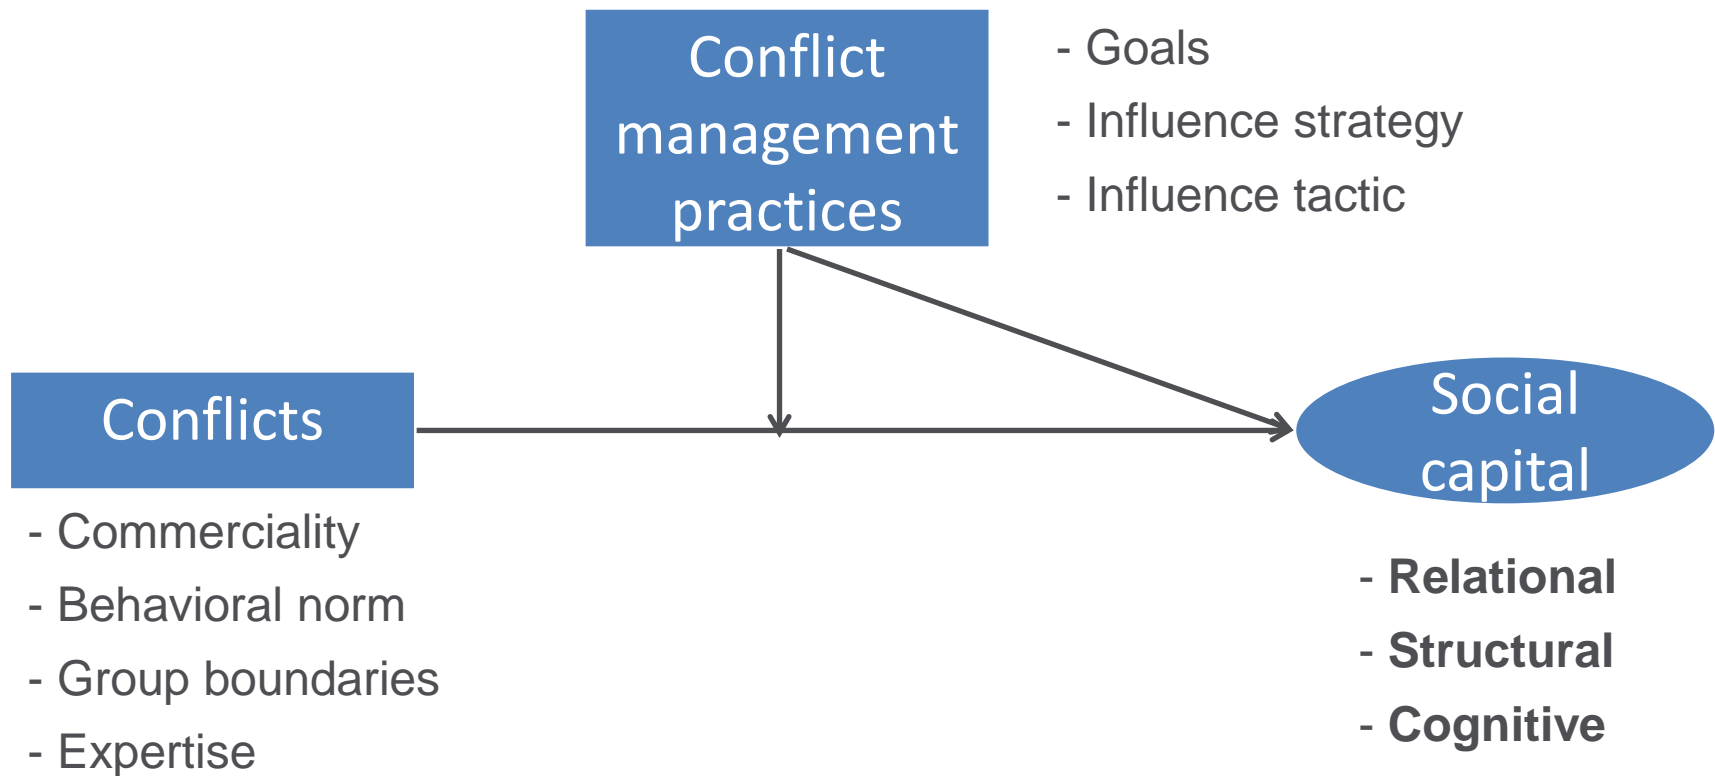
Conflict management practices

- Goals
- Influence strategy
- Influence tactic

Conflicts

- Commerciality
- Behavioral norm
- Group boundaries
- Expertise

Social capital

- **Relational**
- **Structural**
- **Cognitive**